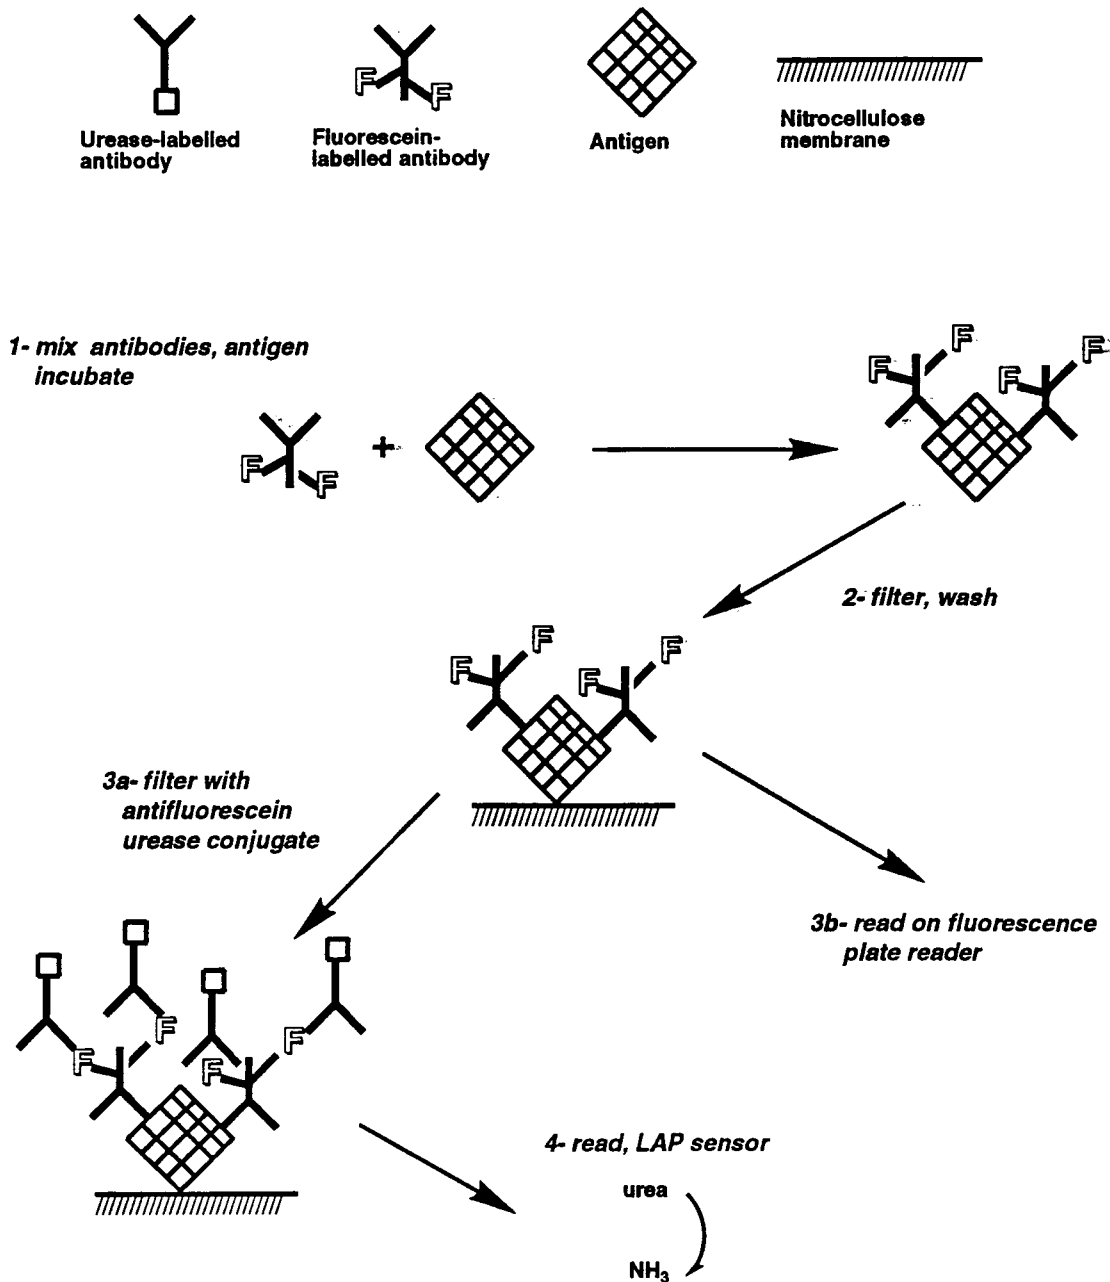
Urease-labelled antibody

Fluorescein-labelled antibody

Antigen

Nitrocellulose membrane

1- mix antibodies, antigen incubate

F F

+

F F F F

2- filter, wash

F F F F

3a- filter with antifluorescein urease conjugate

3b- read on fluorescence plate reader

F F F F

4- read, LAP sensor

urea

$NH_3$